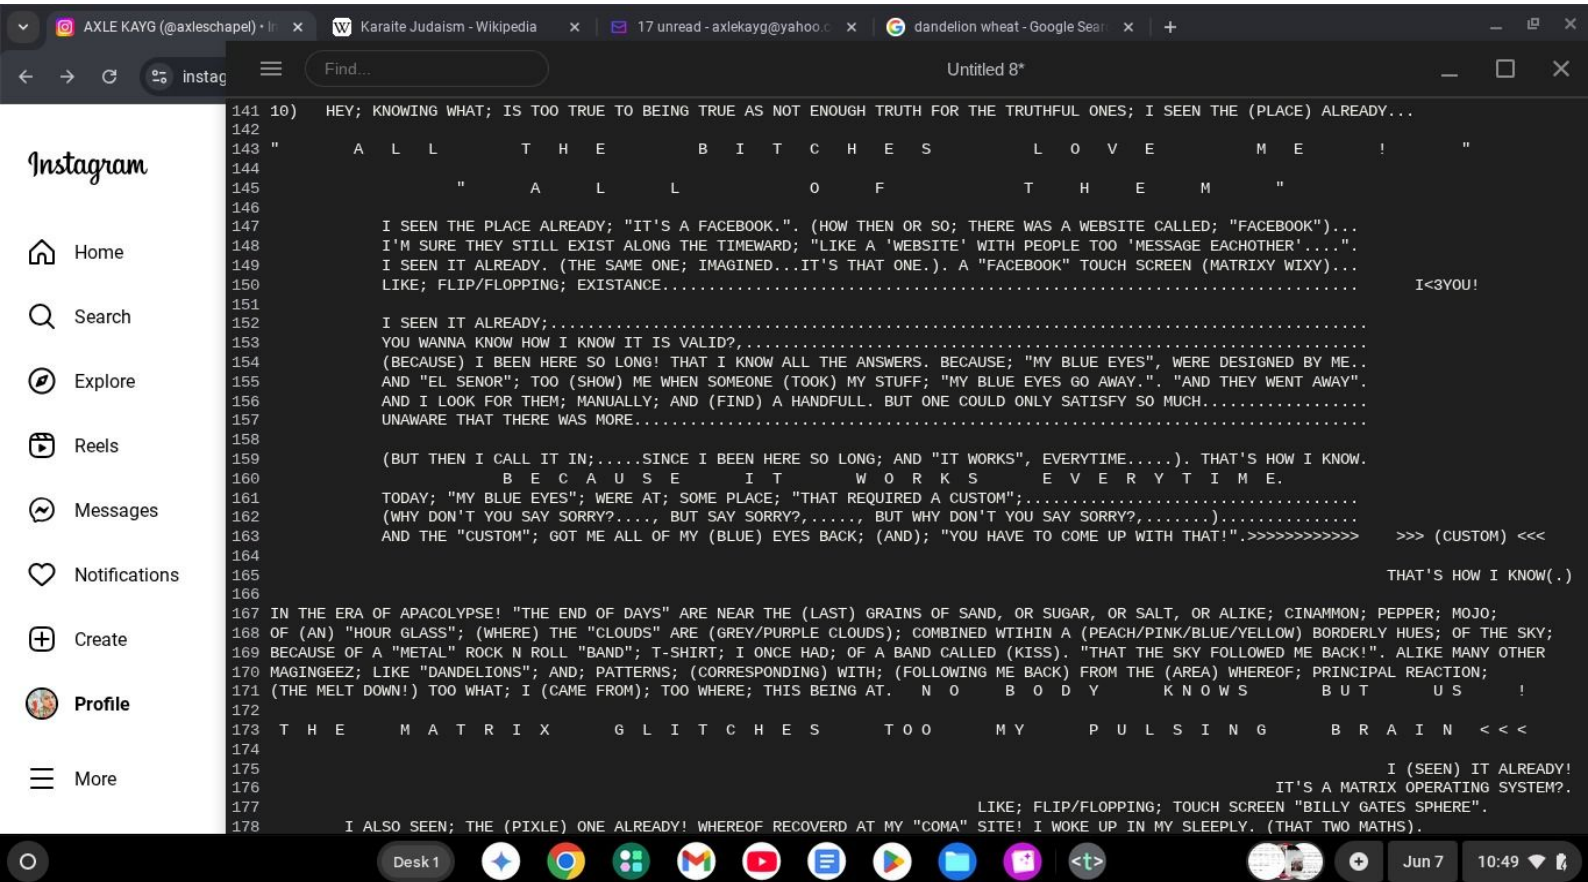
AXLE KAYG (@axleschapel) • In
Karaite Judaism - Wikipedia
17 unread - axlekayg@yahoo.c
dandelion wheat - Google Sear
+

instag

Find...
Untitled 8*

141 10) HEY; KNOWING WHAT; IS TOO TRUE TO BEING TRUE AS NOT ENOUGH TRUTH FOR THE TRUTHFUL ONES; I SEEN THE (PLACE) ALREADY...
142
143 " A L L T H E B I T C H E S L O V E M E ! "
144
145 " A L L O F T H E M "
146
147 I SEEN THE PLACE ALREADY; "IT'S A FACEBOOK.". (HOW THEN OR SO; THERE WAS A WEBSITE CALLED; "FACEBOOK")...
148 I'M SURE THEY STILL EXIST ALONG THE TIMEWARD; "LIKE A 'WEBSITE' WITH PEOPLE TOO 'MESSAGE EACHOTHER'....".
149 I SEEN IT ALREADY. (THE SAME ONE; IMAGINED...IT'S THAT ONE.). A "FACEBOOK" TOUCH SCREEN (MATRIXY WIXY)...
150 LIKE; FLIP/FLOPPING; EXISTANCE.................................................................... I<3YOU!
151
152 I SEEN IT ALREADY;...................................................................................
153 YOU WANNA KNOW HOW I KNOW IT IS VALID?,.............................................................
154 (BECAUSE) I BEEN HERE SO LONG! THAT I KNOW ALL THE ANSWERS. BECAUSE; "MY BLUE EYES", WERE DESIGNED BY ME..
155 AND "EL SENOR"; TOO (SHOW) ME WHEN SOMEONE (TOOK) MY STUFF; "MY BLUE EYES GO AWAY.". "AND THEY WENT AWAY".
156 AND I LOOK FOR THEM; MANUALLY; AND (FIND) A HANDFULL. BUT ONE COULD ONLY SATISFY SO MUCH.................
157 UNAWARE THAT THERE WAS MORE..........................................................................
158
159 (BUT THEN I CALL IT IN;.....SINCE I BEEN HERE SO LONG; AND "IT WORKS", EVERYTIME.....). THAT'S HOW I KNOW.
160 B E C A U S E I T W O R K S E V E R Y T I M E.
161 TODAY; "MY BLUE EYES"; WERE AT; SOME PLACE; "THAT REQUIRED A CUSTOM";.................................
162 (WHY DON'T YOU SAY SORRY?...., BUT SAY SORRY?,....., BUT WHY DON'T YOU SAY SORRY?,.......)..............
163 AND THE "CUSTOM"; GOT ME ALL OF MY (BLUE) EYES BACK; (AND); "YOU HAVE TO COME UP WITH THAT!".>>>>>>>>>>>> >>> (CUSTOM) <<<
164
165 THAT'S HOW I KNOW(.)
166
167 IN THE ERA OF APACOLYPSE! "THE END OF DAYS" ARE NEAR THE (LAST) GRAINS OF SAND, OR SUGAR, OR SALT, OR ALIKE; CINAMMON; PEPPER; MOJO;
168 OF (AN) "HOUR GLASS"; (WHERE) THE "CLOUDS" ARE (GREY/PURPLE CLOUDS); COMBINED WTIHIN A (PEACH/PINK/BLUE/YELLOW) BORDERLY HUES; OF THE SKY;
169 BECAUSE OF A "METAL" ROCK N ROLL "BAND"; T-SHIRT; I ONCE HAD; OF A BAND CALLED (KISS). "THAT THE SKY FOLLOWED ME BACK!". ALIKE MANY OTHER
170 MAGINGEEZ; LIKE "DANDELIONS"; AND; PATTERNS; (CORRESPONDING) WITH; (FOLLOWING ME BACK) FROM THE (AREA) WHEREOF; PRINCIPAL REACTION;
171 (THE MELT DOWN!) TOO WHAT; I (CAME FROM); TOO WHERE; THIS BEING AT. N O B O D Y K N O W S B U T U S !
172
173 T H E M A T R I X G L I T C H E S T O O M Y P U L S I N G B R A I N < < <
174
175 I (SEEN) IT ALREADY!
176 IT'S A MATRIX OPERATING SYSTEM?.
177 LIKE; FLIP/FLOPPING; TOUCH SCREEN "BILLY GATES SPHERE".
178 I ALSO SEEN; THE (PIXLE) ONE ALREADY! WHEREOF RECOVERD AT MY "COMA" SITE! I WOKE UP IN MY SLEEPLY. (THAT TWO MATHS).

Instagram
Home
Search
Explore
Reels
Messages
Notifications
Create
Profile
More

Desk 1
Jun 7
10:49